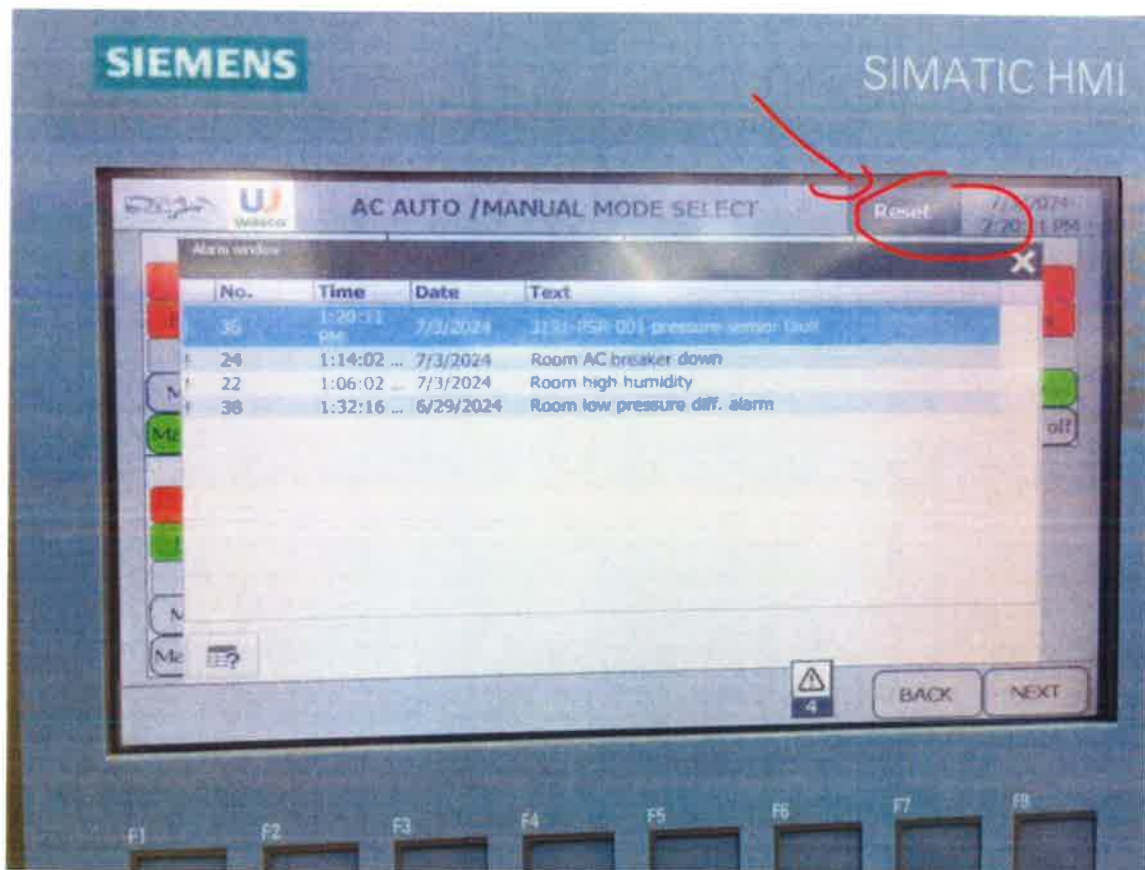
SIEMENS

SIMATIC HMI

AC AUTO / MANUAL MODE SELECT

Reset

7/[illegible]/2024
2:20:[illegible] PM

Alarm window

| No. | Time | Date | Text |
|---|---|---|---|
| 36 | 1:20:11 PM | 7/3/2024 | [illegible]-PSR-001 pressure sensor fault |
| 24 | 1:14:02 ... | 7/3/2024 | Room AC breaker down |
| 22 | 1:06:02 ... | 7/3/2024 | Room high humidity |
| 38 | 1:32:16 ... | 6/29/2024 | Room low pressure diff. alarm |

4

BACK

NEXT

F1 F2 F3 F4 F5 F6 F7 F8